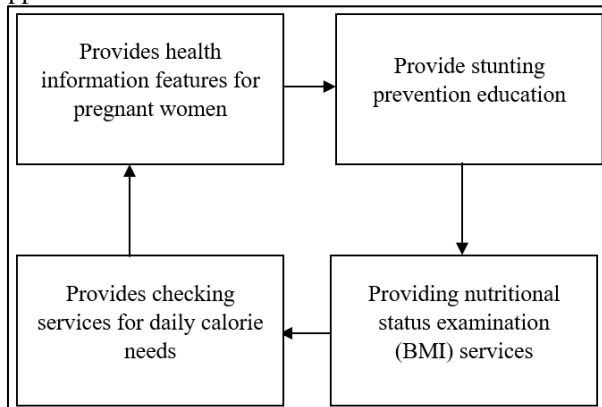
Provides health information features for pregnant women

Provide stunting prevention education

Providing nutritional status examination (BMI) services

Provides checking services for daily calorie needs